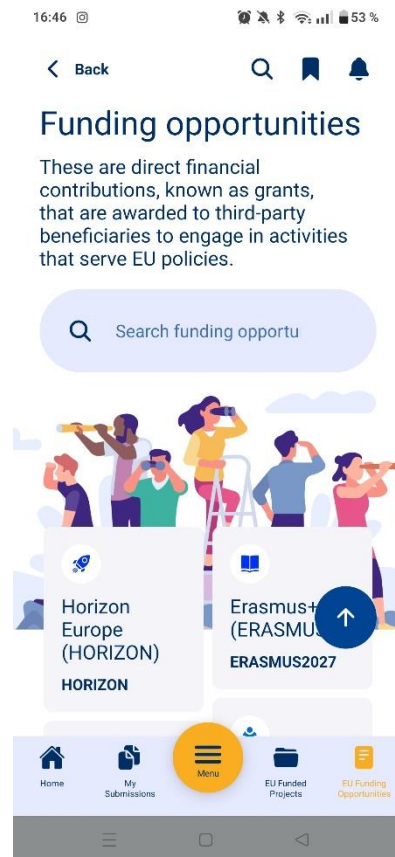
16:46 53 %

Back

Funding opportunities

These are direct financial contributions, known as grants, that are awarded to third-party beneficiaries to engage in activities that serve EU policies.

Search funding opportu

Horizon Europe (HORIZON)

HORIZON

Erasmus+ (ERASMUS

ERASMUS2027

Home

My Submissions

Menu

EU Funded Projects

EU Funding Opportunities